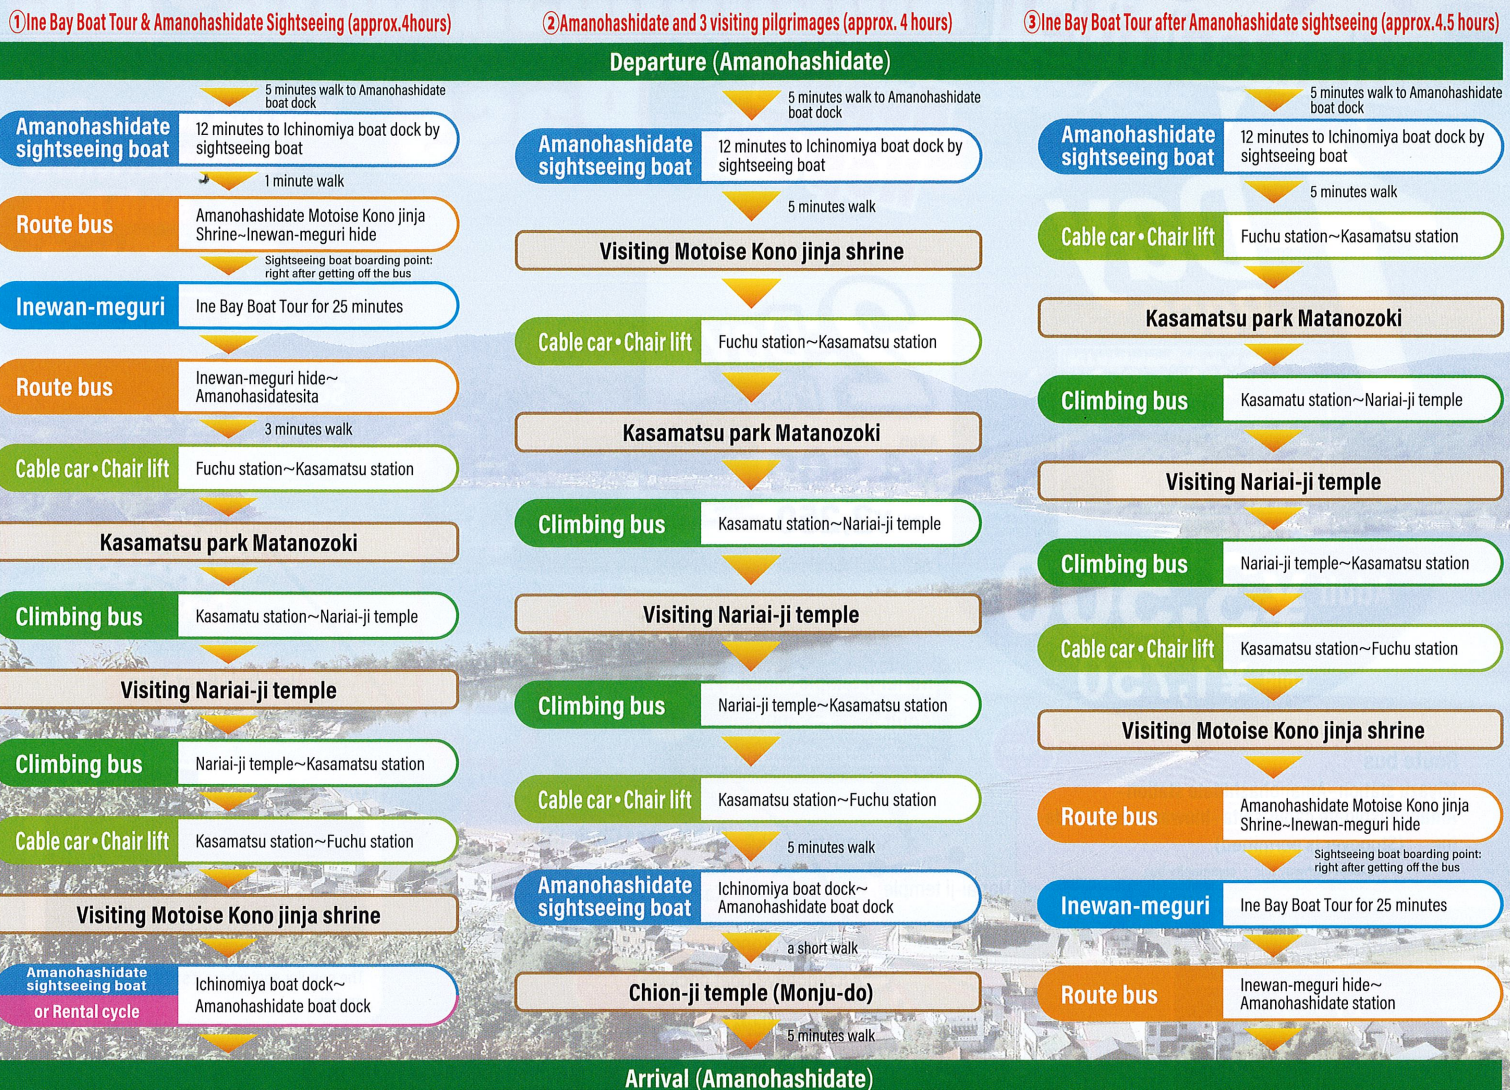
①Ine Bay Boat Tour & Amanohashidate Sightseeing (approx.4hours)

②Amanohashidate and 3 visiting pilgrimages (approx. 4 hours)

③Ine Bay Boat Tour after Amanohashidate sightseeing (approx.4.5 hours)

Departure (Amanohashidate)

5 minutes walk to Amanohashidate boat dock
Amanohashidate sightseeing boat | 12 minutes to Ichinomiya boat dock by sightseeing boat
1 minute walk
Route bus | Amanohashidate Motoise Kono jinja Shrine~Inewan-meguri hide
Sightseeing boat boarding point: right after getting off the bus
Inewan-meguri | Ine Bay Boat Tour for 25 minutes
Route bus | Inewan-meguri hide~ Amanohasidatesita
3 minutes walk
Cable car • Chair lift | Fuchu station~Kasamatsu station
Kasamatsu park Matanozoki
Climbing bus | Kasamatu station~Nariai-ji temple
Visiting Nariai-ji temple
Climbing bus | Nariai-ji temple~Kasamatsu station
Cable car • Chair lift | Kasamatsu station~Fuchu station
Visiting Motoise Kono jinja shrine
Amanohashidate sightseeing boat or Rental cycle | Ichinomiya boat dock~ Amanohashidate boat dock

5 minutes walk to Amanohashidate boat dock
Amanohashidate sightseeing boat | 12 minutes to Ichinomiya boat dock by sightseeing boat
5 minutes walk
Visiting Motoise Kono jinja shrine
Cable car • Chair lift | Fuchu station~Kasamatsu station
Kasamatsu park Matanozoki
Climbing bus | Kasamatu station~Nariai-ji temple
Visiting Nariai-ji temple
Climbing bus | Nariai-ji temple~Kasamatsu station
Cable car • Chair lift | Kasamatsu station~Fuchu station
5 minutes walk
Amanohashidate sightseeing boat | Ichinomiya boat dock~ Amanohashidate boat dock
a short walk
Chion-ji temple (Monju-do)
5 minutes walk

5 minutes walk to Amanohashidate boat dock
Amanohashidate sightseeing boat | 12 minutes to Ichinomiya boat dock by sightseeing boat
5 minutes walk
Cable car • Chair lift | Fuchu station~Kasamatsu station
Kasamatsu park Matanozoki
Climbing bus | Kasamatu station~Nariai-ji temple
Visiting Nariai-ji temple
Climbing bus | Nariai-ji temple~Kasamatsu station
Cable car • Chair lift | Kasamatsu station~Fuchu station
Visiting Motoise Kono jinja shrine
Route bus | Amanohashidate Motoise Kono jinja Shrine~Inewan-meguri hide
Sightseeing boat boarding point: right after getting off the bus
Inewan-meguri | Ine Bay Boat Tour for 25 minutes
Route bus | Inewan-meguri hide~ Amanohashidate station

Arrival (Amanohashidate)